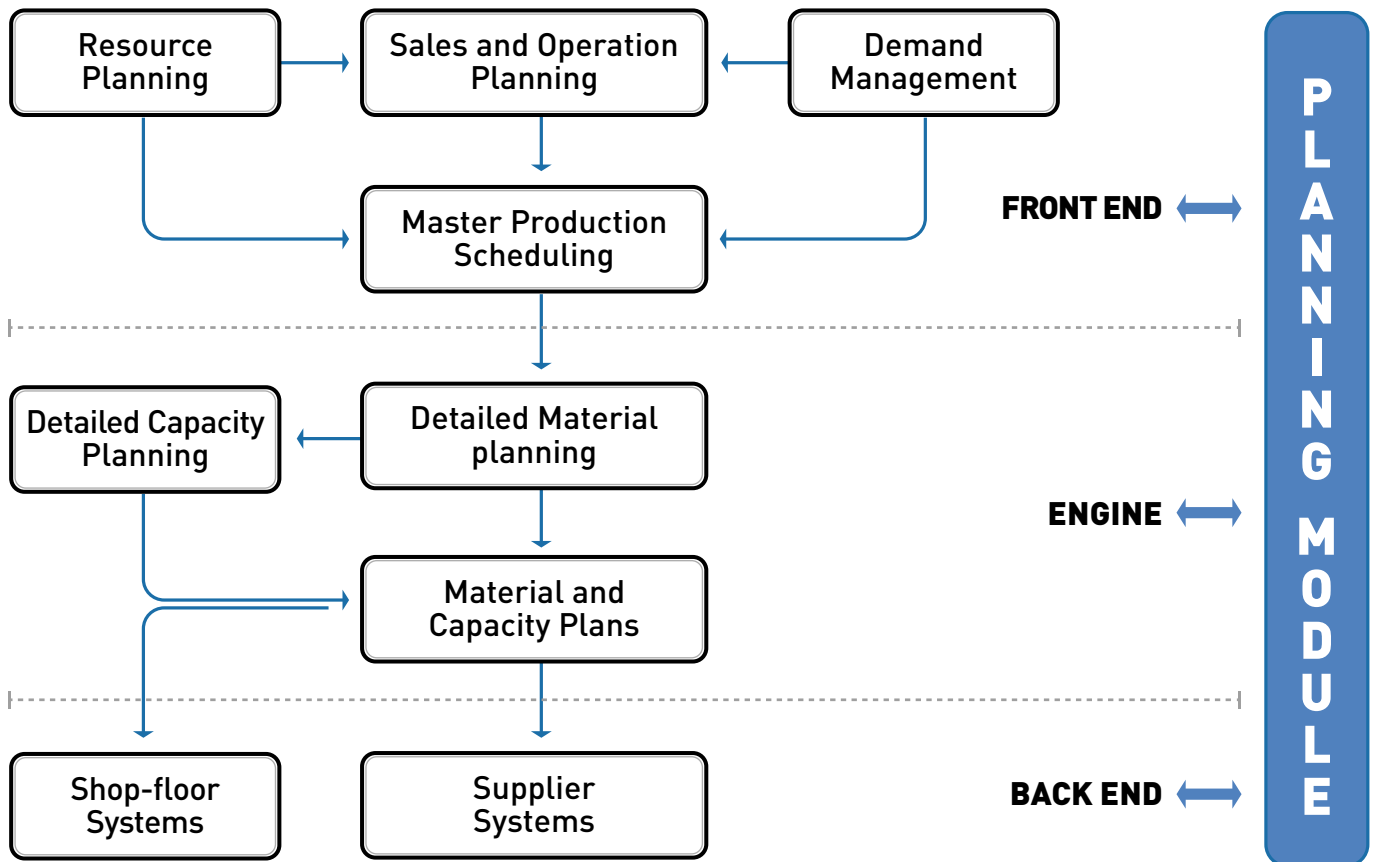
Resource Planning

Sales and Operation Planning

Demand Management

Master Production Scheduling

FRONT END

Detailed Capacity Planning

Detailed Material planning

ENGINE

Material and Capacity Plans

Shop-floor Systems

Supplier Systems

BACK END

PLANNING MODULE